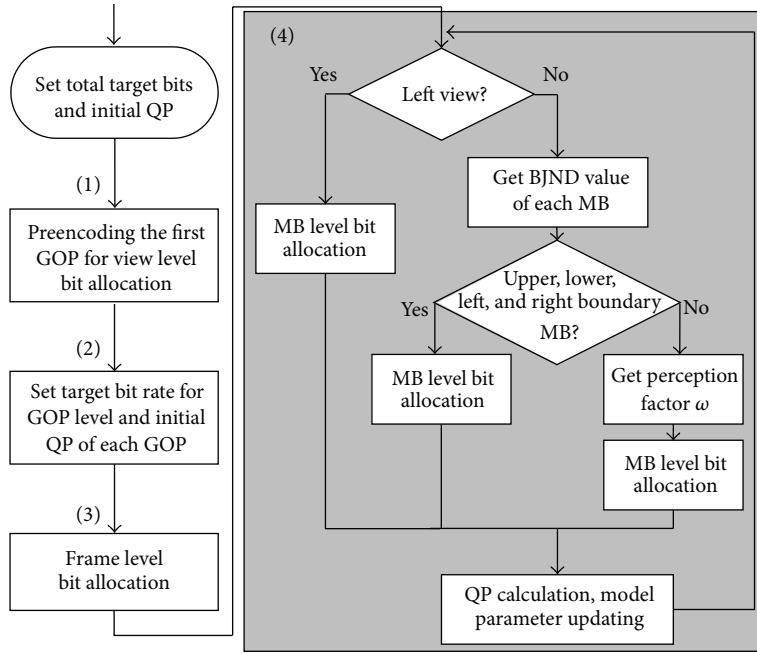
Set total target bits and initial QP

(1)

Preencoding the first GOP for view level bit allocation

(2)

Set target bit rate for GOP level and initial QP of each GOP

(3)

Frame level bit allocation

(4)

Left view?

Yes

No

MB level bit allocation

Get BJND value of each MB

Upper, lower, left, and right boundary MB?

Yes

No

MB level bit allocation

Get perception factor $\omega$

MB level bit allocation

QP calculation, model parameter updating